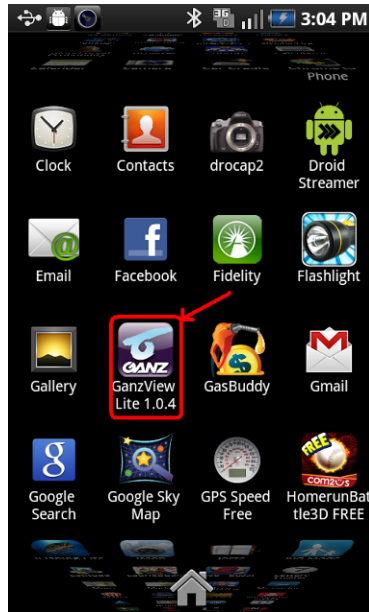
3:04 PM

Phone

Clock
Contacts
drocap2
Droid Streamer

Email
Facebook
Fidelity
Flashlight

Gallery
GANZ
GanzView Lite 1.0.4
GasBuddy
Gmail

Google Search
Google Sky Map
GPS Speed Free
FREE
com2us
HomerunBattle3D FREE